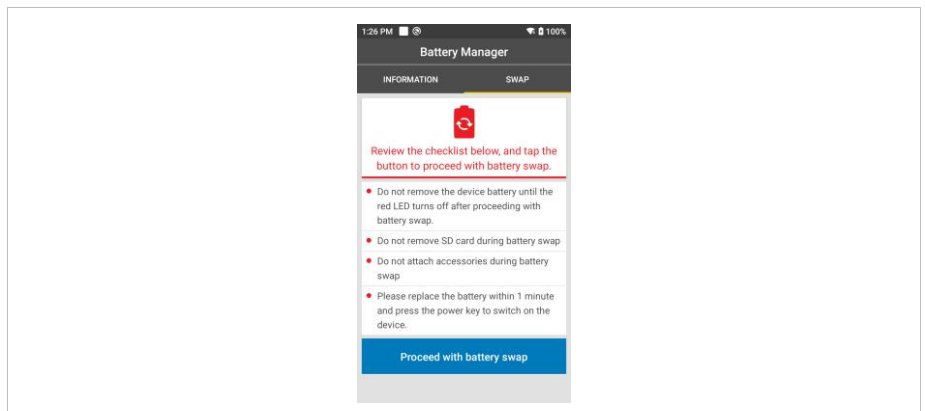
1:26 PM 100%

Battery Manager

INFORMATION SWAP

Review the checklist below, and tap the button to proceed with battery swap.

• Do not remove the device battery until the red LED turns off after proceeding with battery swap.

• Do not remove SD card during battery swap

• Do not attach accessories during battery swap

• Please replace the battery within 1 minute and press the power key to switch on the device.

Proceed with battery swap